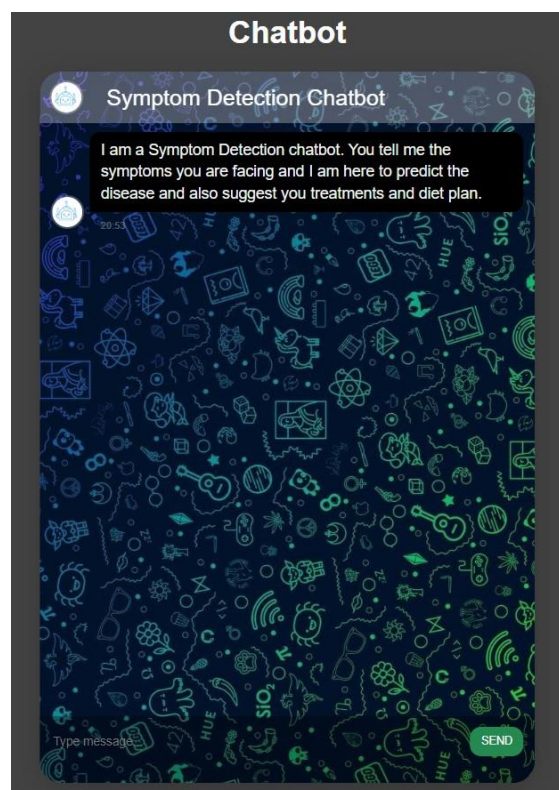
Chatbot

Symptom Detection Chatbot

I am a Symptom Detection chatbot. You tell me the symptoms you are facing and I am here to predict the disease and also suggest you treatments and diet plan.

20:53

Type message...

SEND